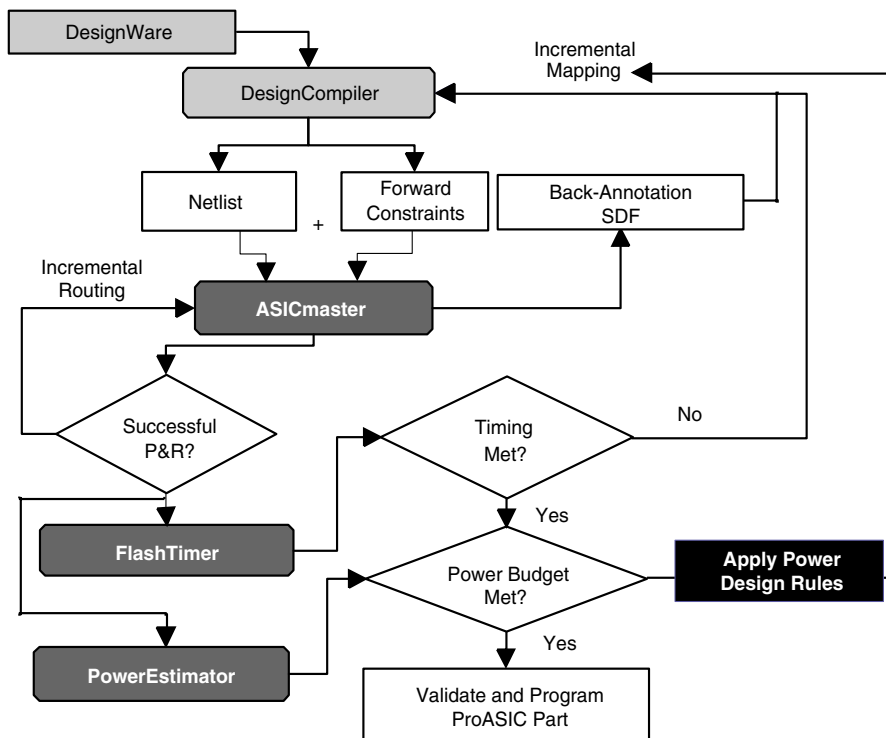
DesignWare

Incremental Mapping

DesignCompiler

Netlist

+

Forward Constraints

Back-Annotation SDF

Incremental Routing

ASICmaster

Successful P&R?

Timing Met?

No

Yes

FlashTimer

Power Budget Met?

Apply Power Design Rules

Yes

PowerEstimator

Validate and Program ProASIC Part